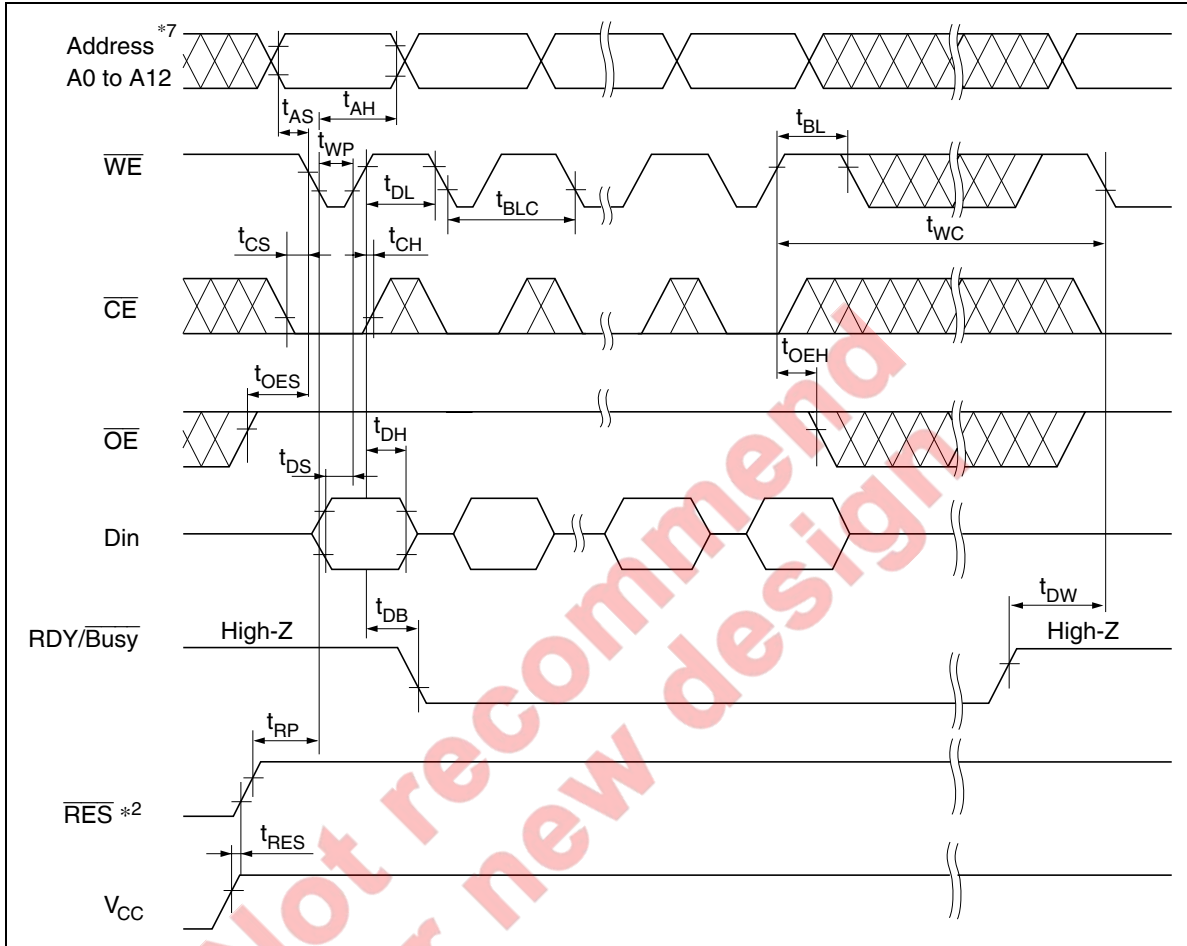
Address $^{*7}$
A0 to A12

$t_{AS}$ $t_{AH}$

$t_{WP}$ $t_{BL}$

$\overline{WE}$

$t_{DL}$ $t_{BLC}$

$t_{CS}$ $t_{CH}$ $t_{WC}$

$\overline{CE}$

$t_{OEH}$

$t_{OES}$

$\overline{OE}$

$t_{DH}$

$t_{DS}$

Din

$t_{DB}$ $t_{DW}$

RDY/$\overline{Busy}$ High-Z High-Z

$t_{RP}$

$\overline{RES}$ $^{*2}$

$t_{RES}$

$V_{CC}$

Not recommended for new design